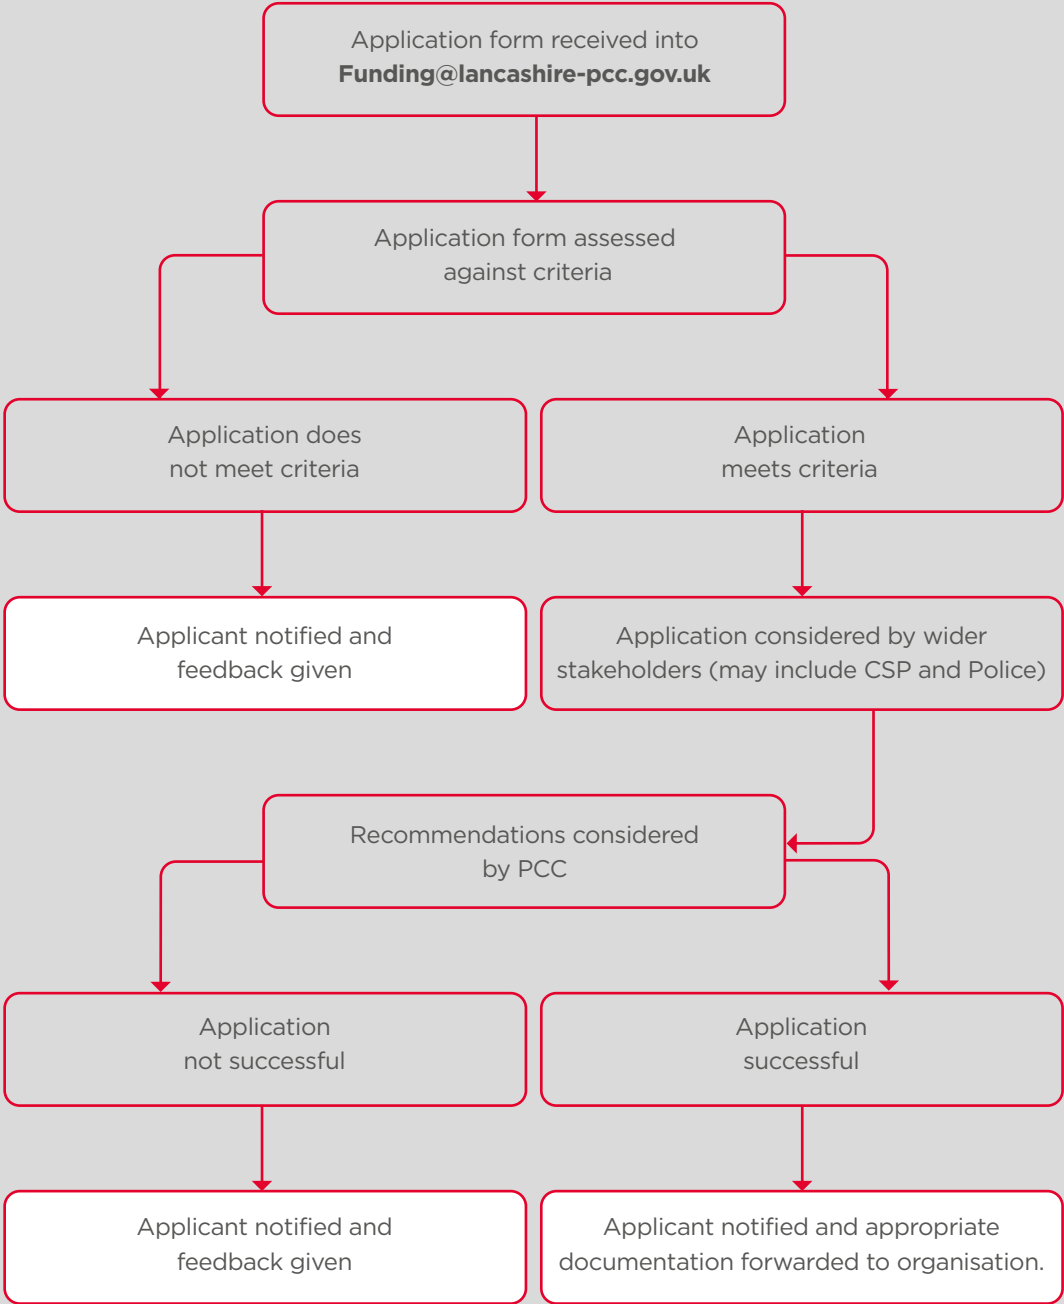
Application form received into **Funding@lancashire-pcc.gov.uk**

Application form assessed against criteria

Application does not meet criteria

Application meets criteria

Applicant notified and feedback given

Application considered by wider stakeholders (may include CSP and Police)

Recommendations considered by PCC

Application not successful

Application successful

Applicant notified and feedback given

Applicant notified and appropriate documentation forwarded to organisation.